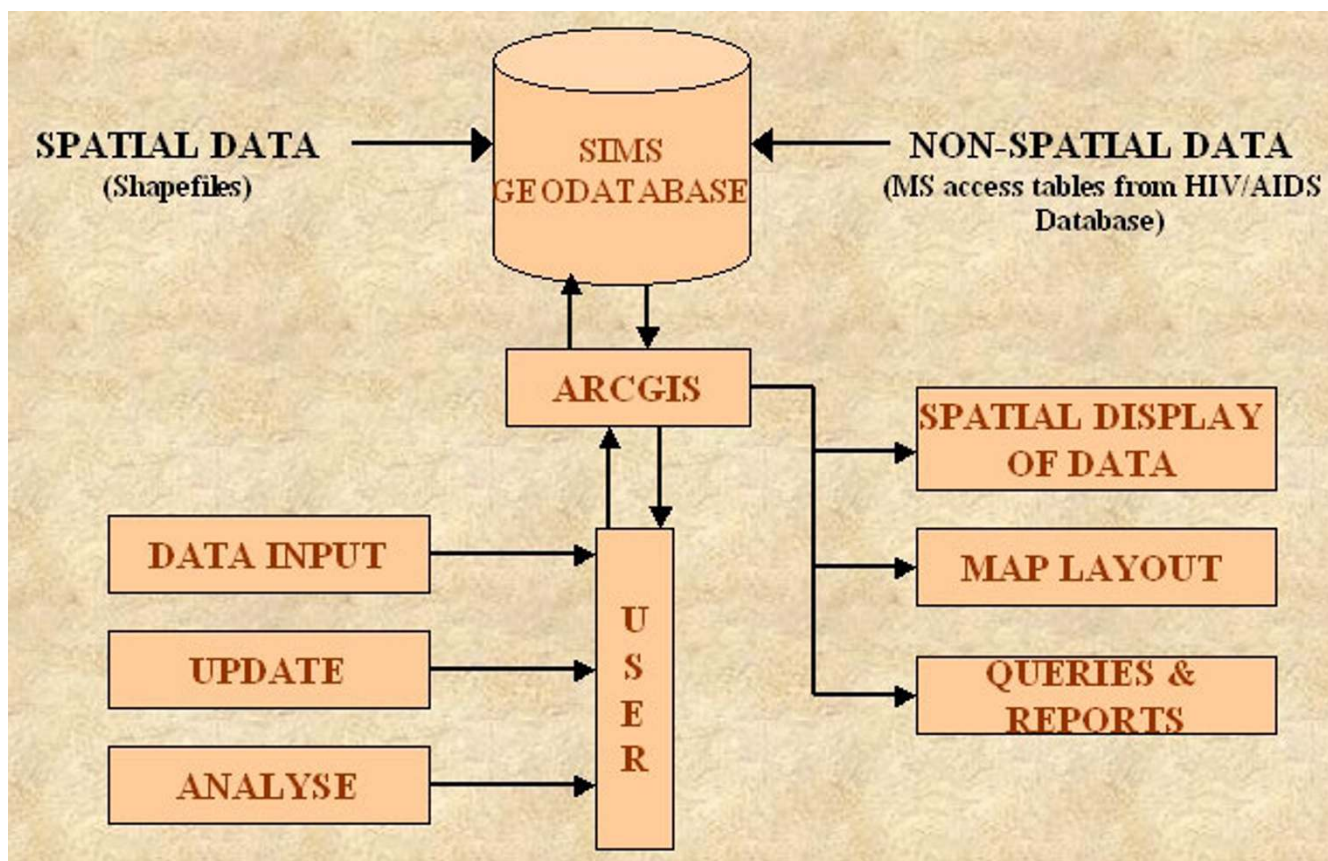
SPATIAL DATA
(Shapefiles)

SIMS GEODATABASE

NON-SPATIAL DATA
(MS access tables from HIV/AIDS Database)

ARCGIS

SPATIAL DISPLAY OF DATA

MAP LAYOUT

QUERIES & REPORTS

DATA INPUT

UPDATE

ANALYSE

U
S
E
R